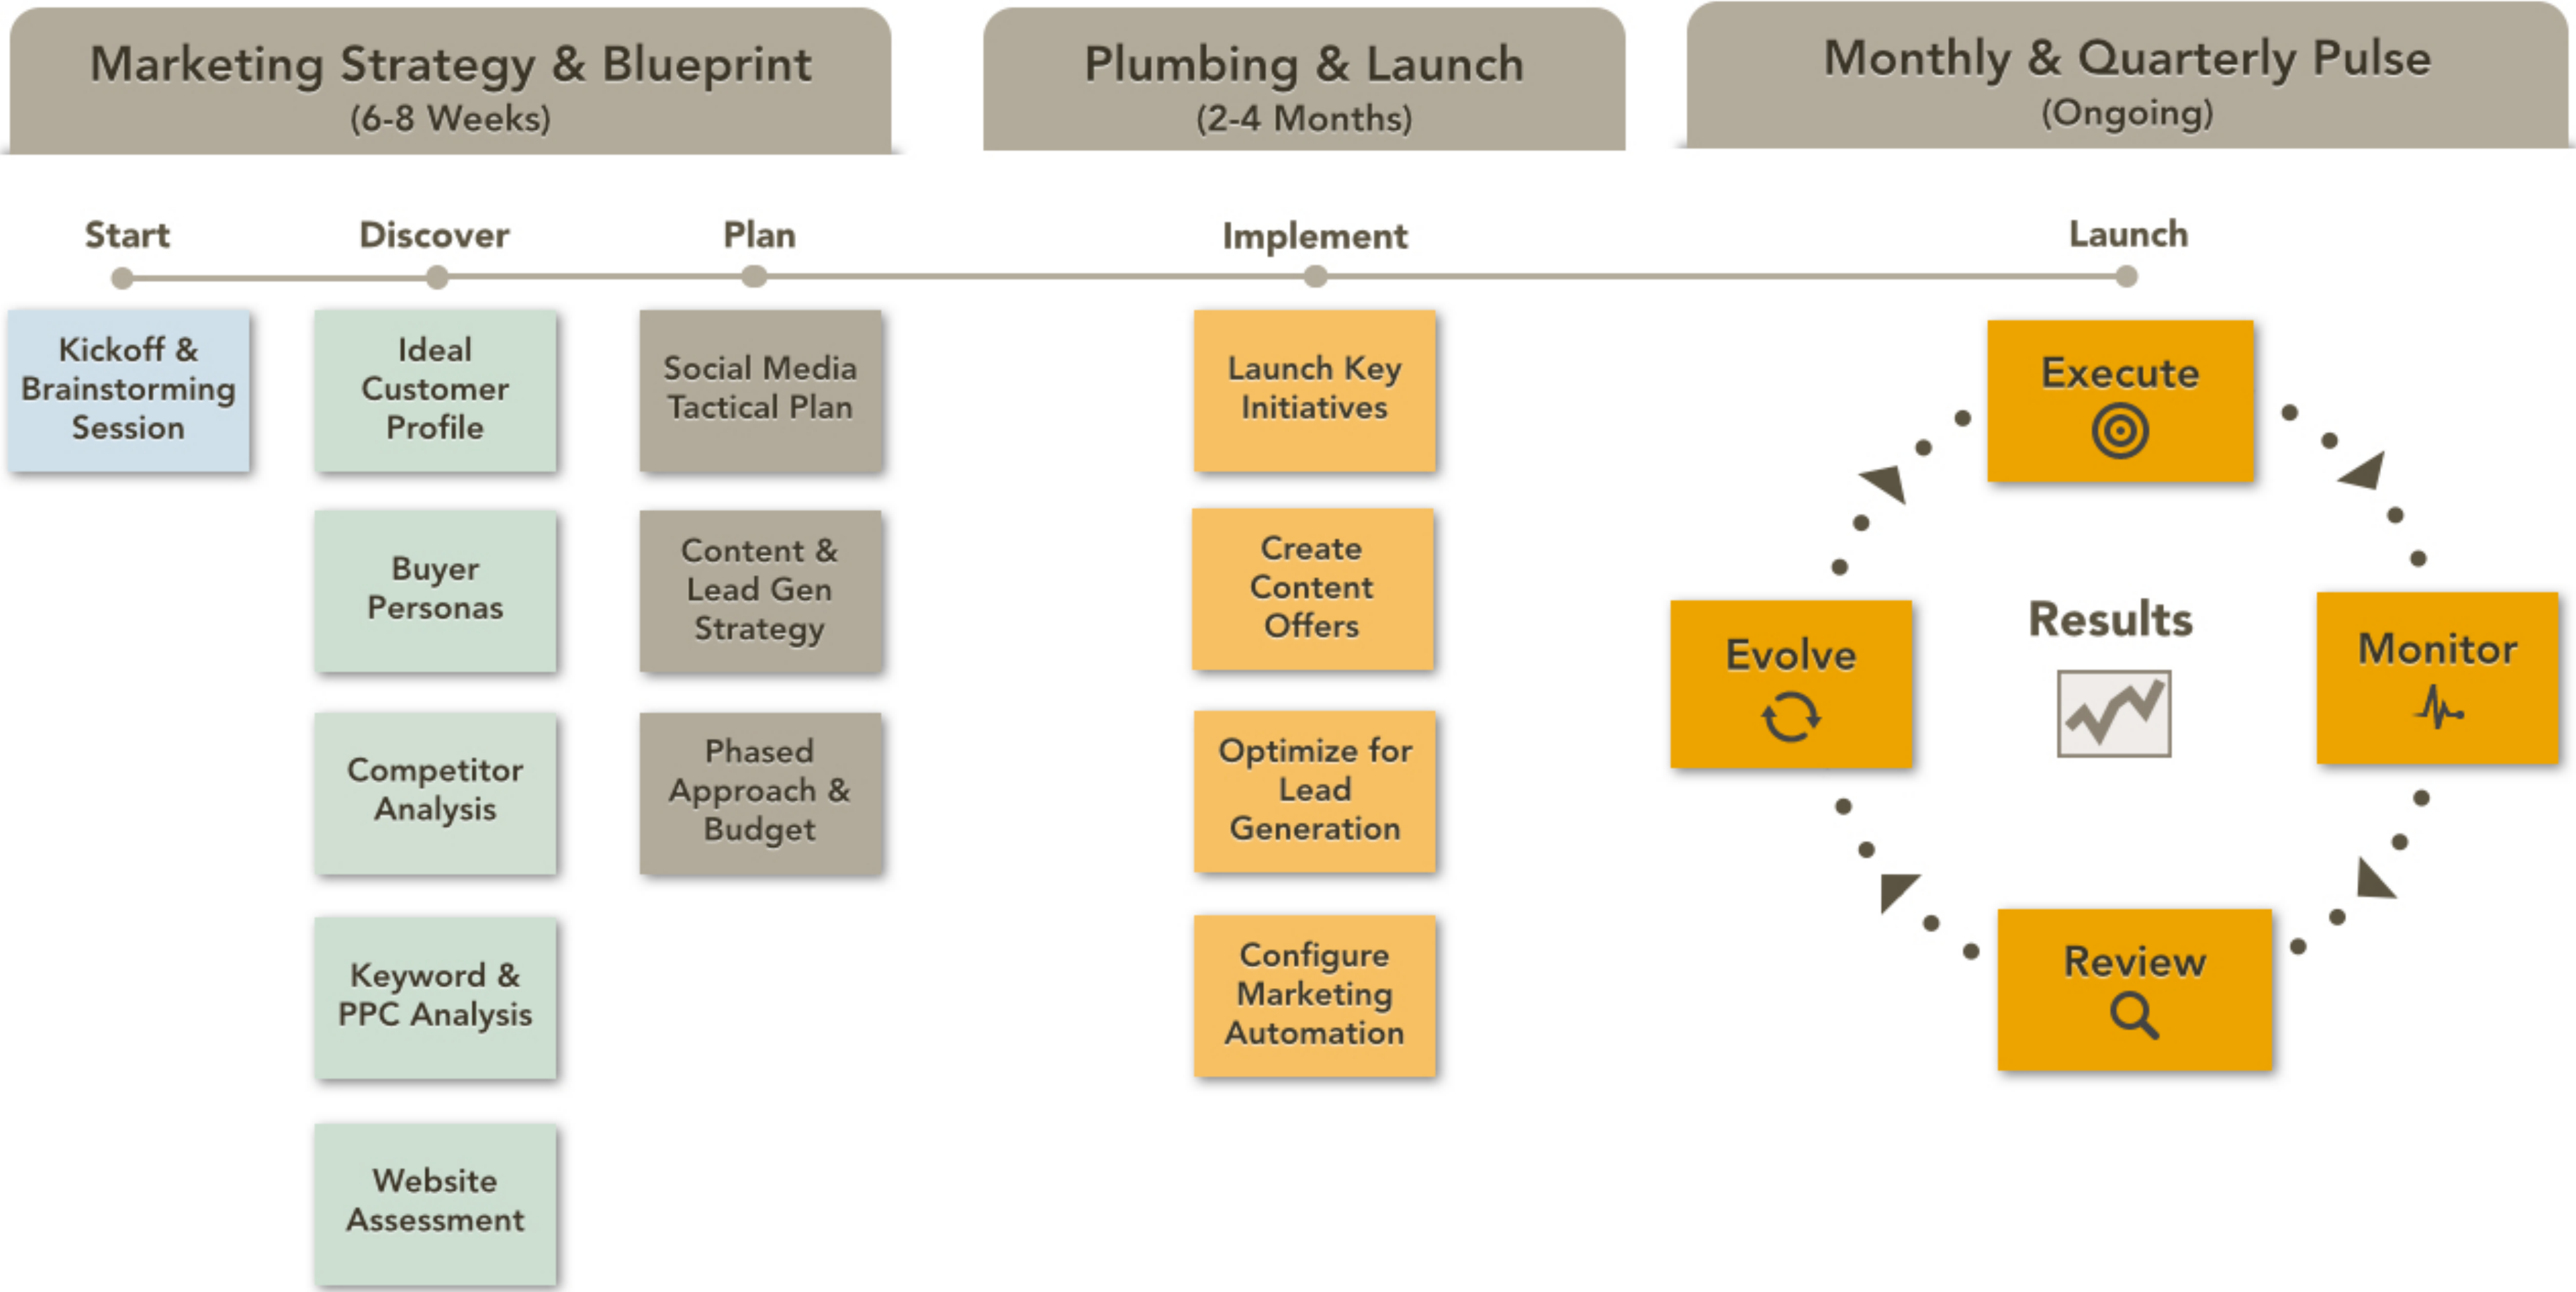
Marketing Strategy & Blueprint
(6-8 Weeks)

Plumbing & Launch
(2-4 Months)

Monthly & Quarterly Pulse
(Ongoing)

Start

Discover

Plan

Implement

Launch

Kickoff & Brainstorming Session

Ideal Customer Profile

Buyer Personas

Competitor Analysis

Keyword & PPC Analysis

Website Assessment

Social Media Tactical Plan

Content & Lead Gen Strategy

Phased Approach & Budget

Launch Key Initiatives

Create Content Offers

Optimize for Lead Generation

Configure Marketing Automation

Execute

Monitor

Review

Evolve

Results